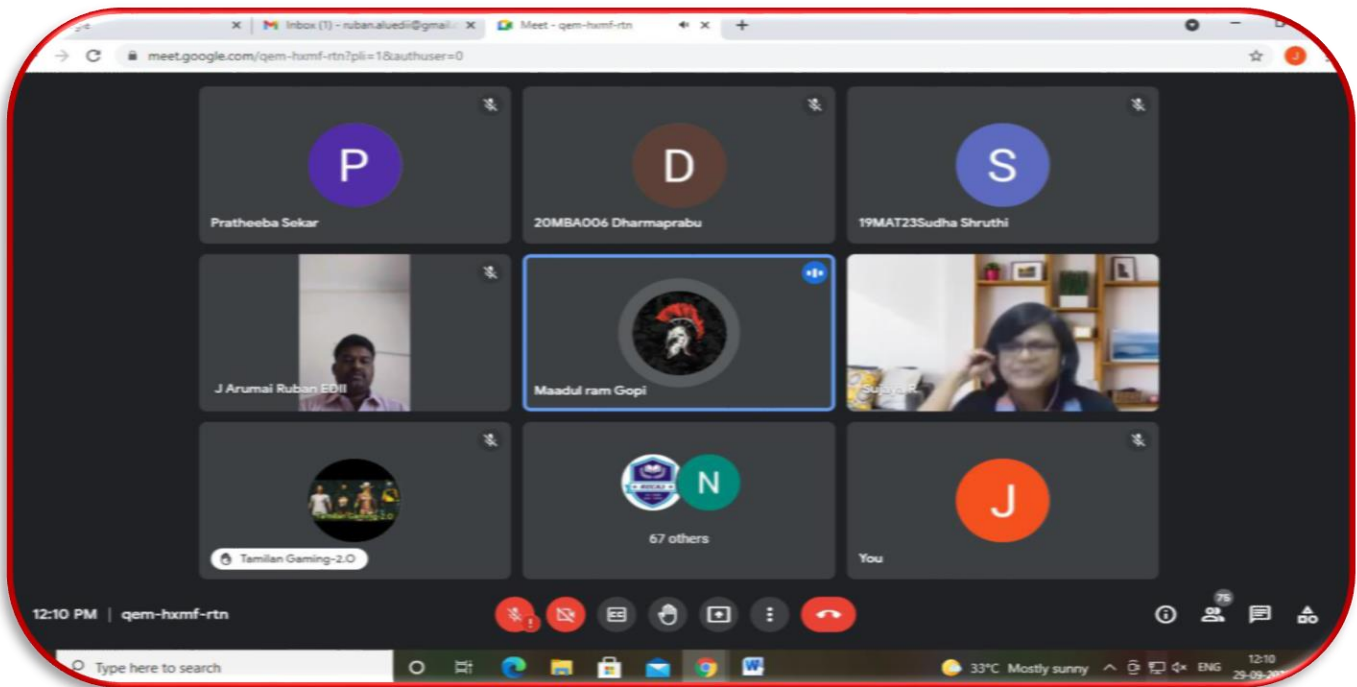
Inbox (1) - ruban.aluedi@gmail.
Meet - qem-hxmf-rtn
meet.google.com/qem-hxmf-rtn?pli=1&authuser=0

P
Pratheeba Sekar
D
20MBA006 Dharmaprabu
S
19MAT23Sudha Shruthi
J Arumai Ruban EDII
Maadul ram Gopi
Tamilan Gaming-2.O
N
67 others
J
You

12:10 PM | qem-hxmf-rtn
75

Type here to search
33°C Mostly sunny
ENG
12:10
29-09-20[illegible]